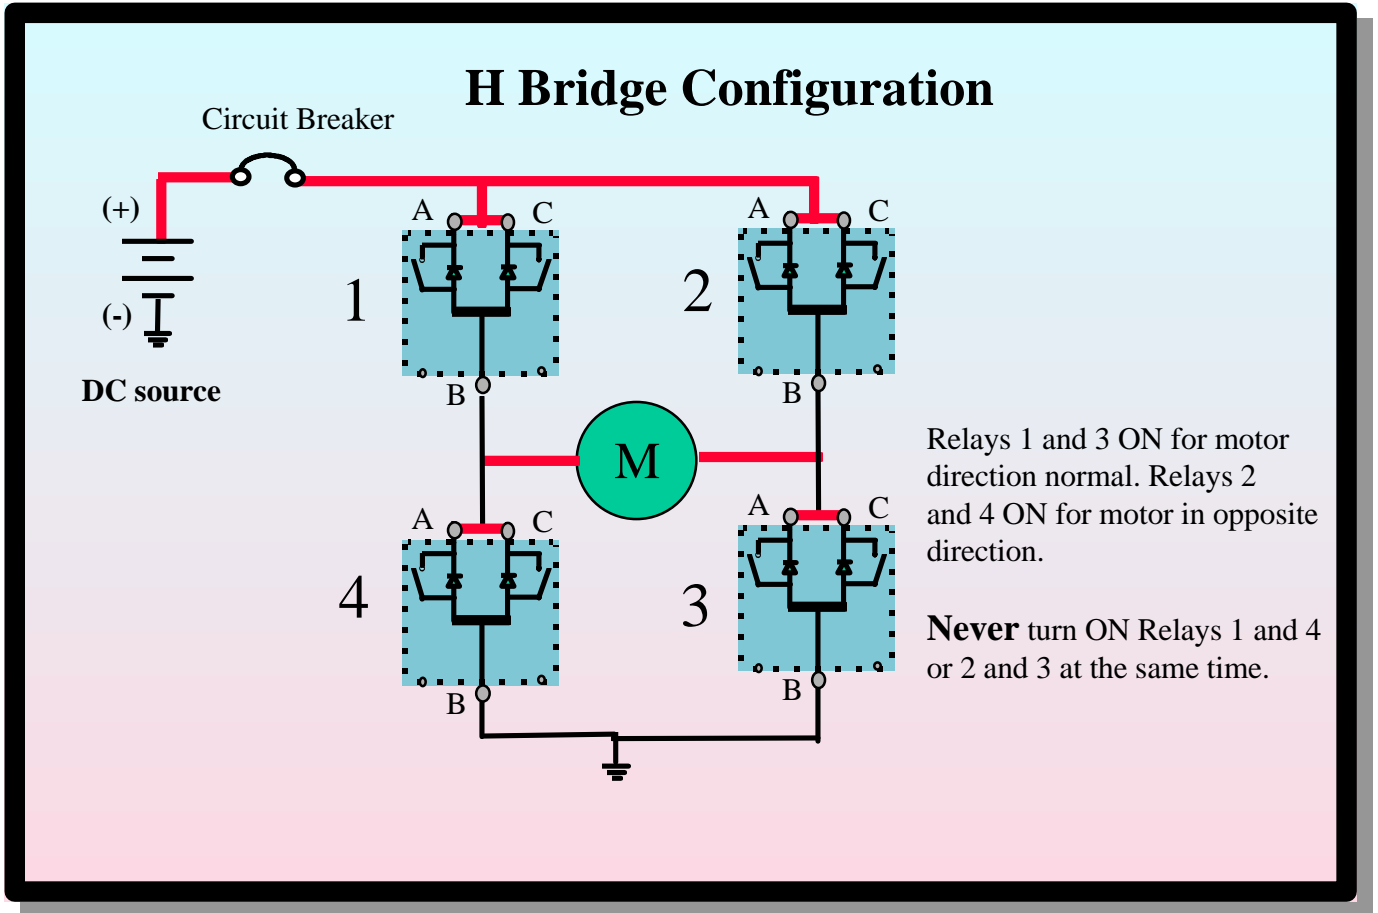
H Bridge Configuration

Circuit Breaker

(+)

(-)

DC source

A C
1
B

A C
2
B

M

A C
4
B

A C
3
B

Relays 1 and 3 ON for motor direction normal. Relays 2 and 4 ON for motor in opposite direction.

**Never** turn ON Relays 1 and 4 or 2 and 3 at the same time.